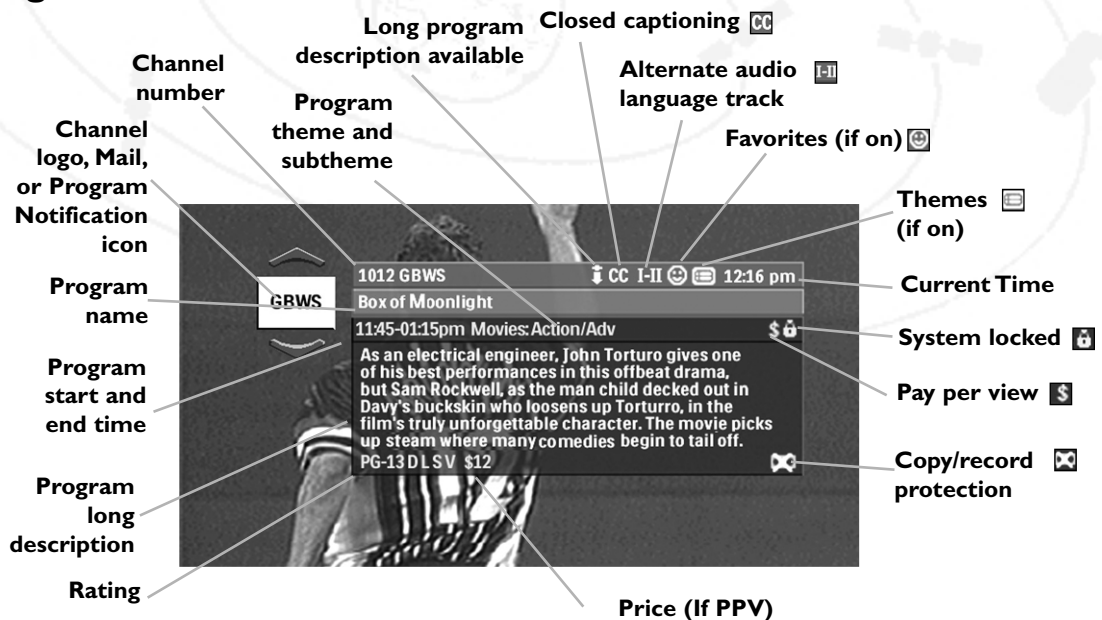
Long program description available

Closed captioning CC

Channel number

Alternate audio language track I-II

Program theme and subtheme

Favorites (if on)

Channel logo, Mail, or Program Notification icon

Themes (if on)

1012 GBWS CC I-II 12:16 pm

GBWS

Box of Moonlight

11:45-01:15pm Movies: Action/Adv $

As an electrical engineer, John Torturo gives one of his best performances in this offbeat drama, but Sam Rockwell, as the man child decked out in Davy's buckskin who loosens up Torturro, in the film's truly unforgettable character. The movie picks up steam where many comedies begin to tail off.

PG-13 D L S V $12

Current Time

Program name

System locked

Program start and end time

Pay per view $

Copy/record protection

Program long description

Rating

Price (If PPV)